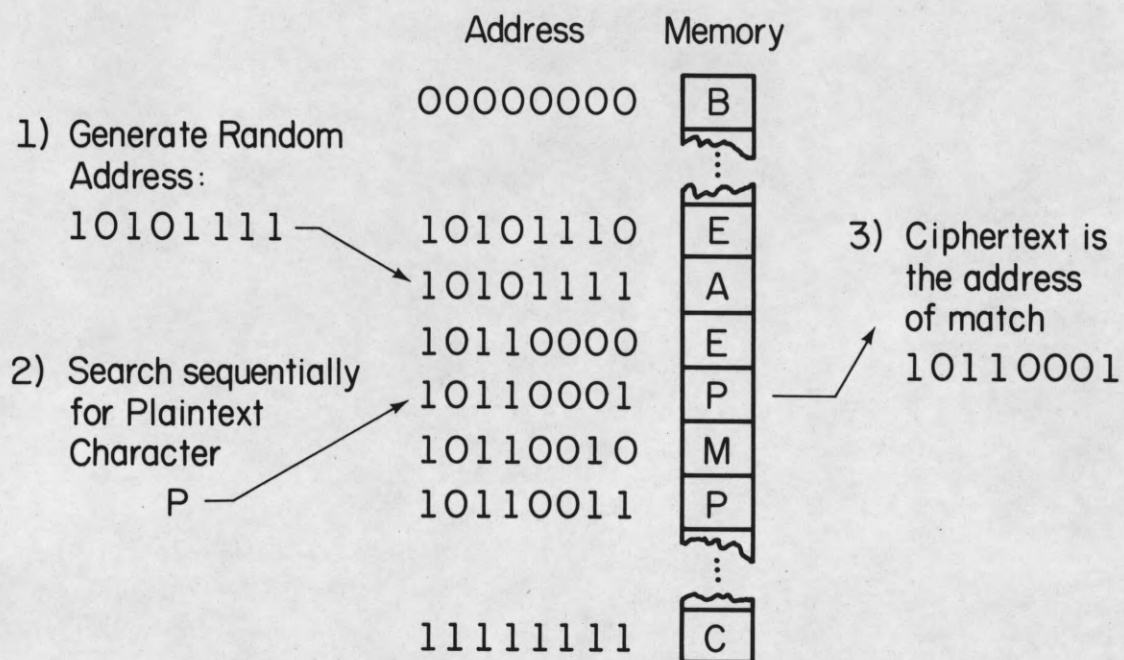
Address Memory

00000000 B

1) Generate Random Address:
10101111

10101110 E
10101111 A
10110000 E
10110001 P
10110010 M
10110011 P

2) Search sequentially for Plaintext Character
P

3) Ciphertext is the address of match
10110001

11111111 C